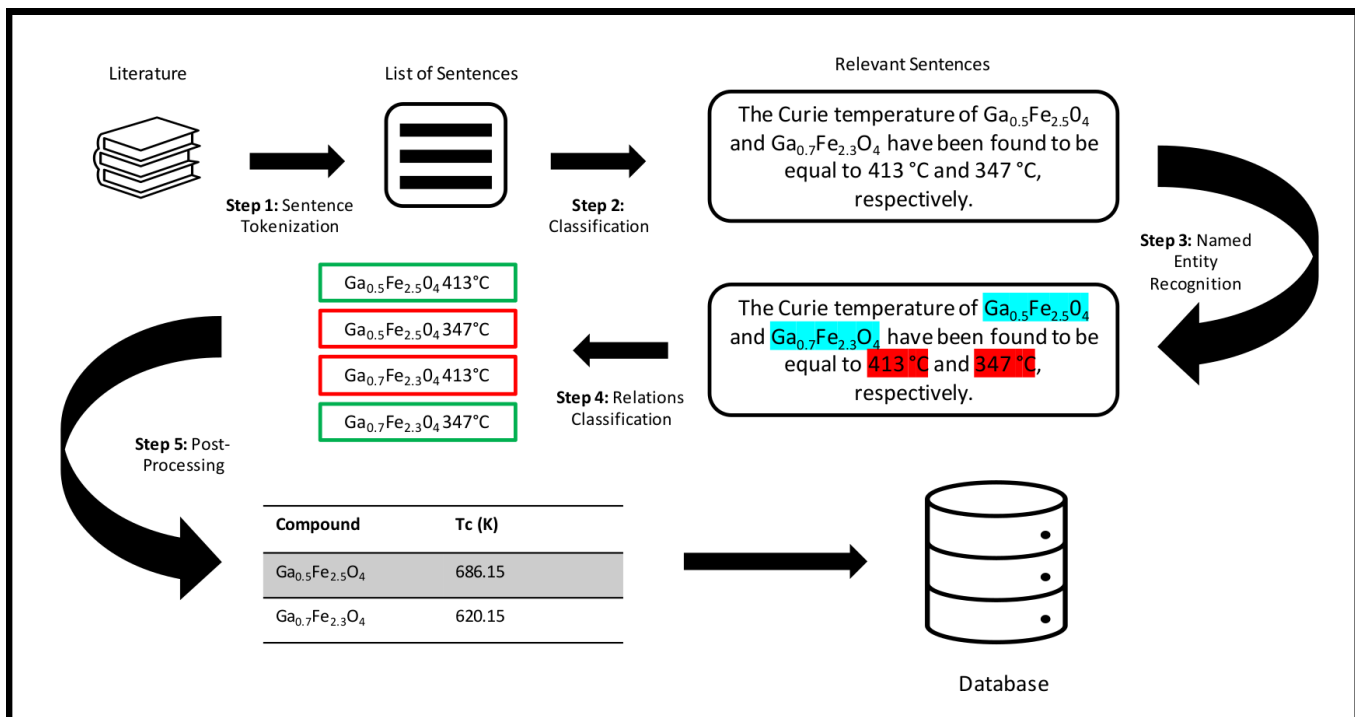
Literature

List of Sentences

Relevant Sentences

Step 1: Sentence Tokenization

Step 2: Classification

The Curie temperature of $Ga_{0.5}Fe_{2.5}0_4$ and $Ga_{0.7}Fe_{2.3}O_4$ have been found to be equal to 413 °C and 347 °C, respectively.

Step 3: Named Entity Recognition

$Ga_{0.5}Fe_{2.5}0_4$ 413°C

$Ga_{0.5}Fe_{2.5}0_4$ 347°C

$Ga_{0.7}Fe_{2.3}0_4$ 413°C

$Ga_{0.7}Fe_{2.3}0_4$ 347°C

The Curie temperature of $Ga_{0.5}Fe_{2.5}0_4$ and $Ga_{0.7}Fe_{2.3}0_4$ have been found to be equal to 413 °C and 347 °C, respectively.

Step 4: Relations Classification

Step 5: Post-Processing

| Compound | Tc (K) |
|---|---|
| $Ga_{0.5}Fe_{2.5}O_4$ | 686.15 |
| $Ga_{0.7}Fe_{2.3}O_4$ | 620.15 |

Database